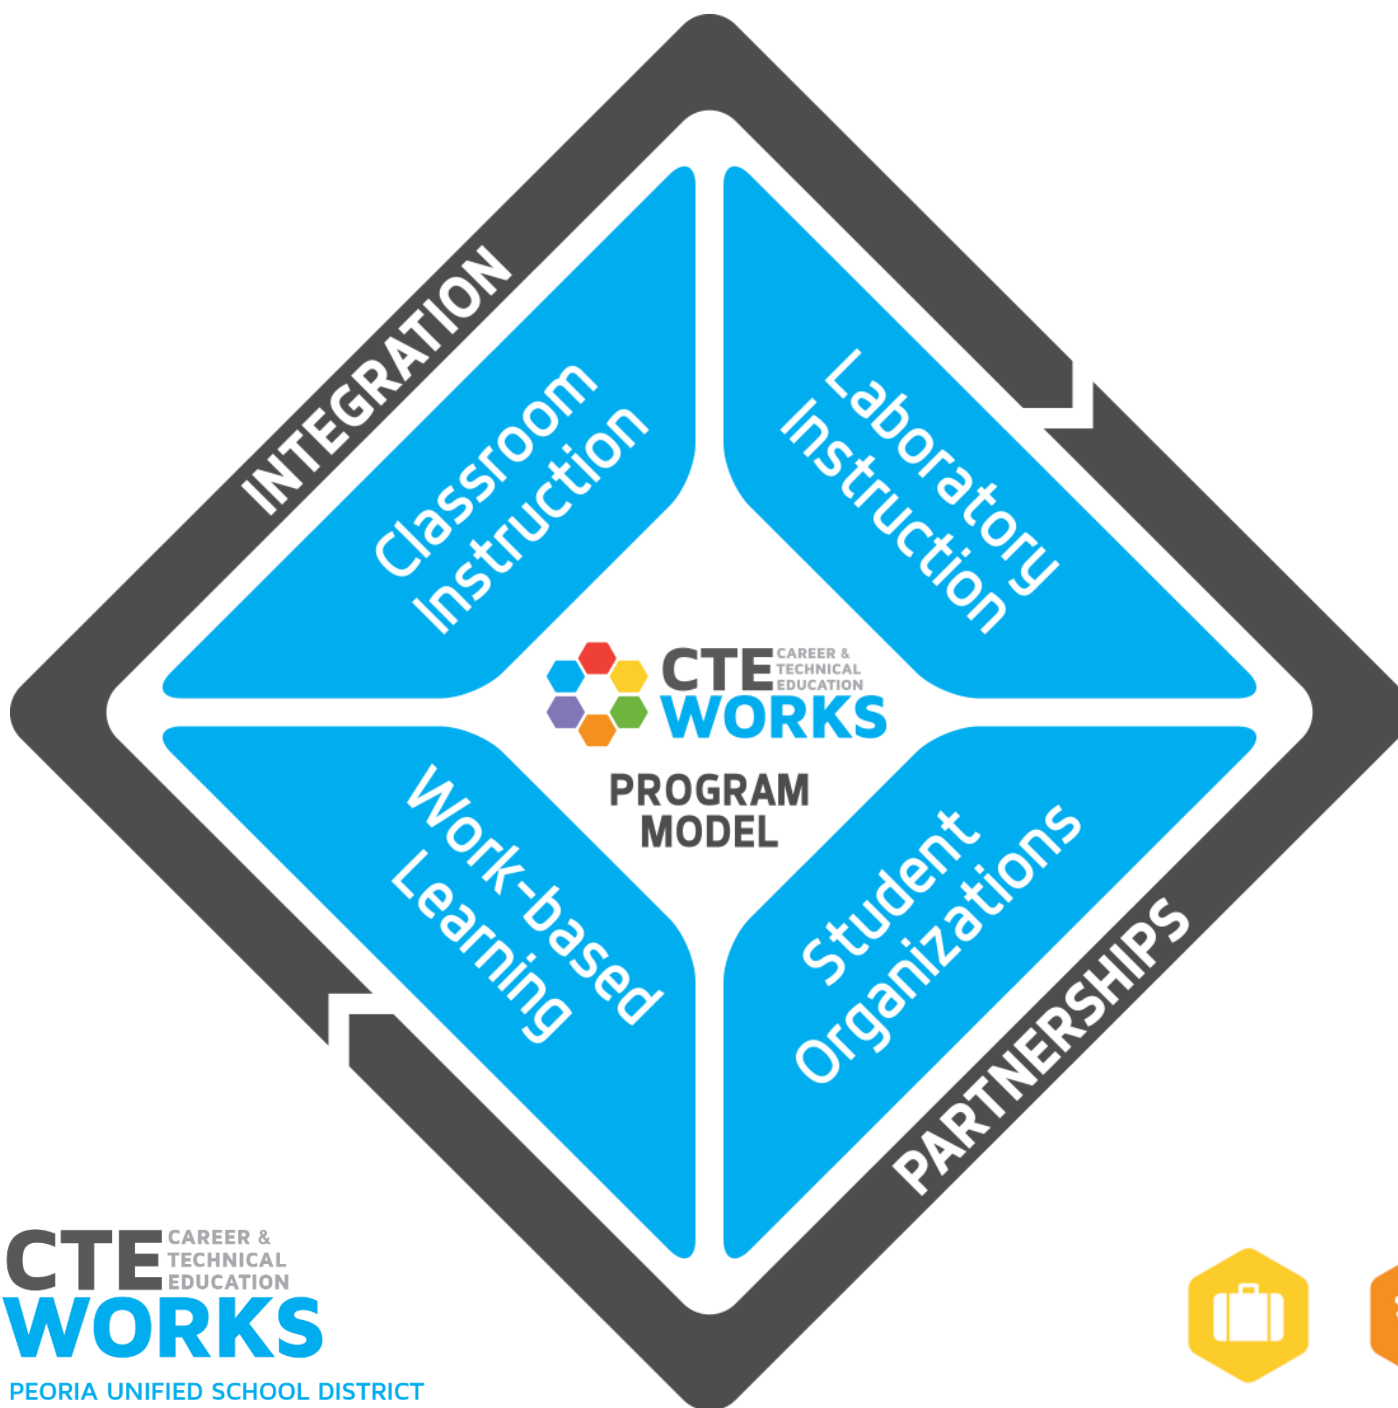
INTEGRATION

Classroom Instruction

Laboratory Instruction

CTE CAREER & TECHNICAL EDUCATION WORKS

PROGRAM MODEL

Work-based Learning

Student Organizations

PARTNERSHIPS

CTE CAREER & TECHNICAL EDUCATION WORKS
PEORIA UNIFIED SCHOOL DISTRICT